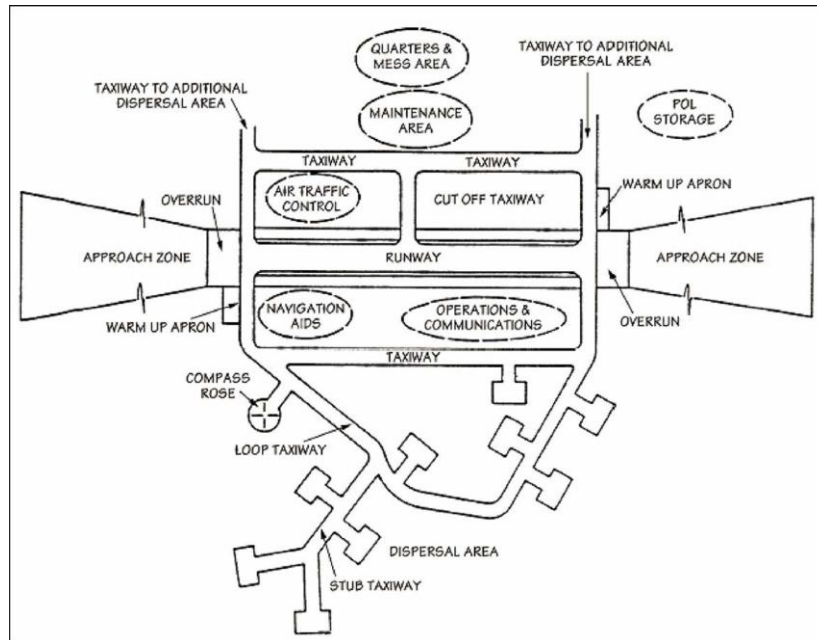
QUARTERS & MESS AREA

TAXIWAY TO ADDITIONAL DISPERSAL AREA

TAXIWAY TO ADDITIONAL DISPERSAL AREA

MAINTENANCE AREA

POL STORAGE

TAXIWAY

TAXIWAY

AIR TRAFFIC CONTROL

CUT OFF TAXIWAY

WARM UP APRON

OVERRUN

APPROACH ZONE

RUNWAY

APPROACH ZONE

WARM UP APRON

NAVIGATION AIDS

OPERATIONS & COMMUNICATIONS

OVERRUN

TAXIWAY

COMPASS ROSE

LOOP TAXIWAY

DISPERSAL AREA

STUB TAXIWAY